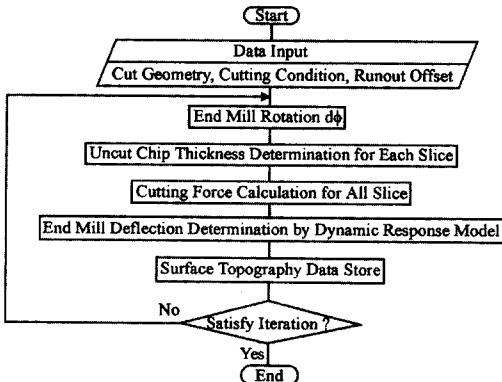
Start

Data Input
Cut Geometry, Cutting Condition, Runout Offset

End Mill Rotation $d\phi$

Uncut Chip Thickness Determination for Each Slice

Cutting Force Calculation for All Slice

End Mill Deflection Determination by Dynamic Response Model

Surface Topography Data Store

Satisfy Iteration ?

No

Yes

End